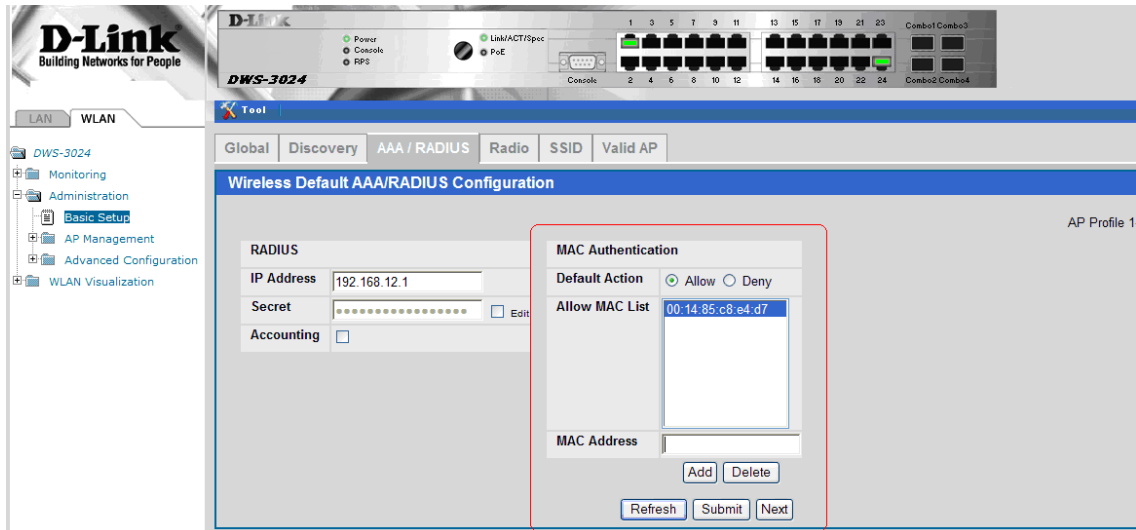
D-Link
Building Networks for People

D-Link
Power
Console
RPS
Link/ACT/Spec
PoE
Console
DWS-3024
1 3 5 7 9 11
2 4 6 8 10 12
13 15 17 19 21 23
14 16 18 20 22 24
Combo1 Combo3
Combo2 Combo4

LAN WLAN

Tool

DWS-3024
Monitoring
Administration
Basic Setup
AP Management
Advanced Configuration
WLAN Visualization

Global | Discovery | AAA / RADIUS | Radio | SSID | Valid AP

Wireless Default AAA/RADIUS Configuration

AP Profile 1

| RADIUS | |
|---|---|
| IP Address | 192.168.12.1 |
| Secret | •••••••••••••••••• Edit |
| Accounting | |

| MAC Authentication | |
|---|---|
| Default Action | Allow Deny |
| Allow MAC List | 00:14:85:c8:e4:d7 |
| MAC Address | |

Add Delete

Refresh Submit Next